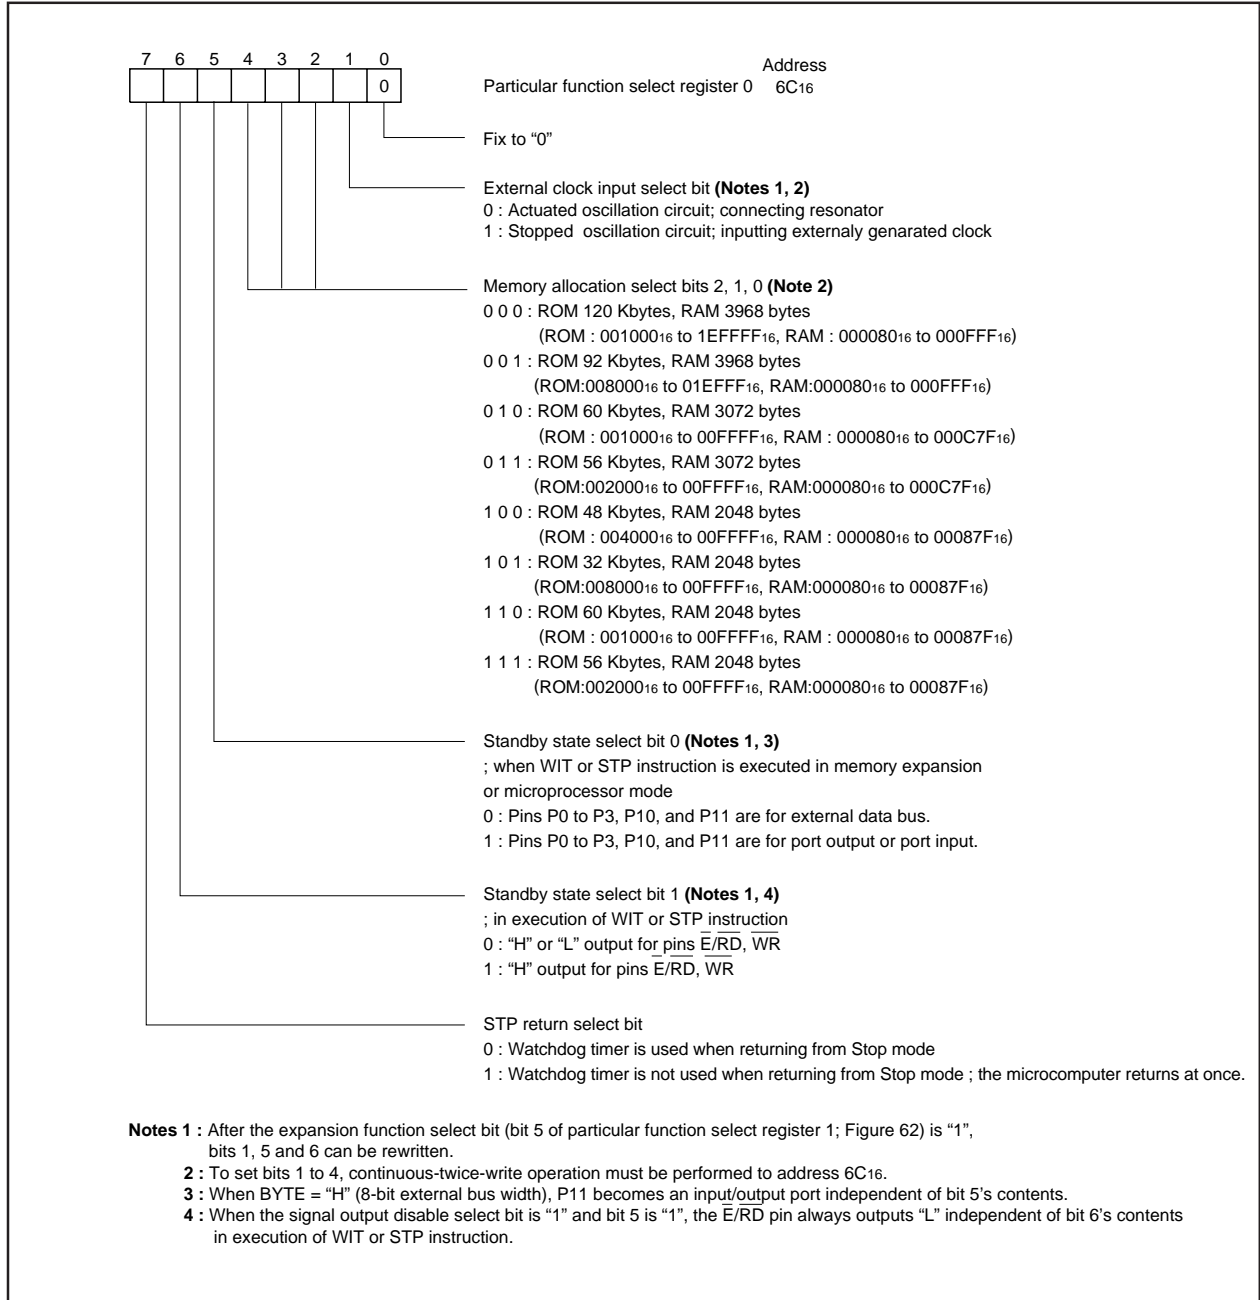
7 6 5 4 3 2 1 0

0

Address
Particular function select register 0 $6C_{16}$

Fix to "0"

External clock input select bit **(Notes 1, 2)**
0 : Actuated oscillation circuit; connecting resonator
1 : Stopped oscillation circuit; inputting externaly genarated clock

Memory allocation select bits 2, 1, 0 **(Note 2)**
0 0 0 : ROM 120 Kbytes, RAM 3968 bytes
(ROM : $001000_{16}$ to $1EFFFF_{16}$, RAM : $000080_{16}$ to $000FFF_{16}$)
0 0 1 : ROM 92 Kbytes, RAM 3968 bytes
(ROM:$008000_{16}$ to $01EFFF_{16}$, RAM:$000080_{16}$ to $000FFF_{16}$)
0 1 0 : ROM 60 Kbytes, RAM 3072 bytes
(ROM : $001000_{16}$ to $00FFFF_{16}$, RAM : $000080_{16}$ to $000C7F_{16}$)
0 1 1 : ROM 56 Kbytes, RAM 3072 bytes
(ROM:$002000_{16}$ to $00FFFF_{16}$, RAM:$000080_{16}$ to $000C7F_{16}$)
1 0 0 : ROM 48 Kbytes, RAM 2048 bytes
(ROM : $004000_{16}$ to $00FFFF_{16}$, RAM : $000080_{16}$ to $00087F_{16}$)
1 0 1 : ROM 32 Kbytes, RAM 2048 bytes
(ROM:$008000_{16}$ to $00FFFF_{16}$, RAM:$000080_{16}$ to $00087F_{16}$)
1 1 0 : ROM 60 Kbytes, RAM 2048 bytes
(ROM : $001000_{16}$ to $00FFFF_{16}$, RAM : $000080_{16}$ to $00087F_{16}$)
1 1 1 : ROM 56 Kbytes, RAM 2048 bytes
(ROM:$002000_{16}$ to $00FFFF_{16}$, RAM:$000080_{16}$ to $00087F_{16}$)

Standby state select bit 0 **(Notes 1, 3)**
; when WIT or STP instruction is executed in memory expansion or microprocessor mode
0 : Pins P0 to P3, P10, and P11 are for external data bus.
1 : Pins P0 to P3, P10, and P11 are for port output or port input.

Standby state select bit 1 **(Notes 1, 4)**
; in execution of WIT or STP instruction
0 : "H" or "L" output for pins $\overline{E}/\overline{RD}$, $\overline{WR}$
1 : "H" output for pins $\overline{E}/\overline{RD}$, $\overline{WR}$

STP return select bit
0 : Watchdog timer is used when returning from Stop mode
1 : Watchdog timer is not used when returning from Stop mode ; the microcomputer returns at once.

**Notes 1 :** After the expansion function select bit (bit 5 of particular function select register 1; Figure 62) is "1", bits 1, 5 and 6 can be rewritten.
**2 :** To set bits 1 to 4, continuous-twice-write operation must be performed to address $6C_{16}$.
**3 :** When BYTE = "H" (8-bit external bus width), P11 becomes an input/output port independent of bit 5's contents.
**4 :** When the signal output disable select bit is "1" and bit 5 is "1", the $\overline{E}/\overline{RD}$ pin always outputs "L" independent of bit 6's contents in execution of WIT or STP instruction.